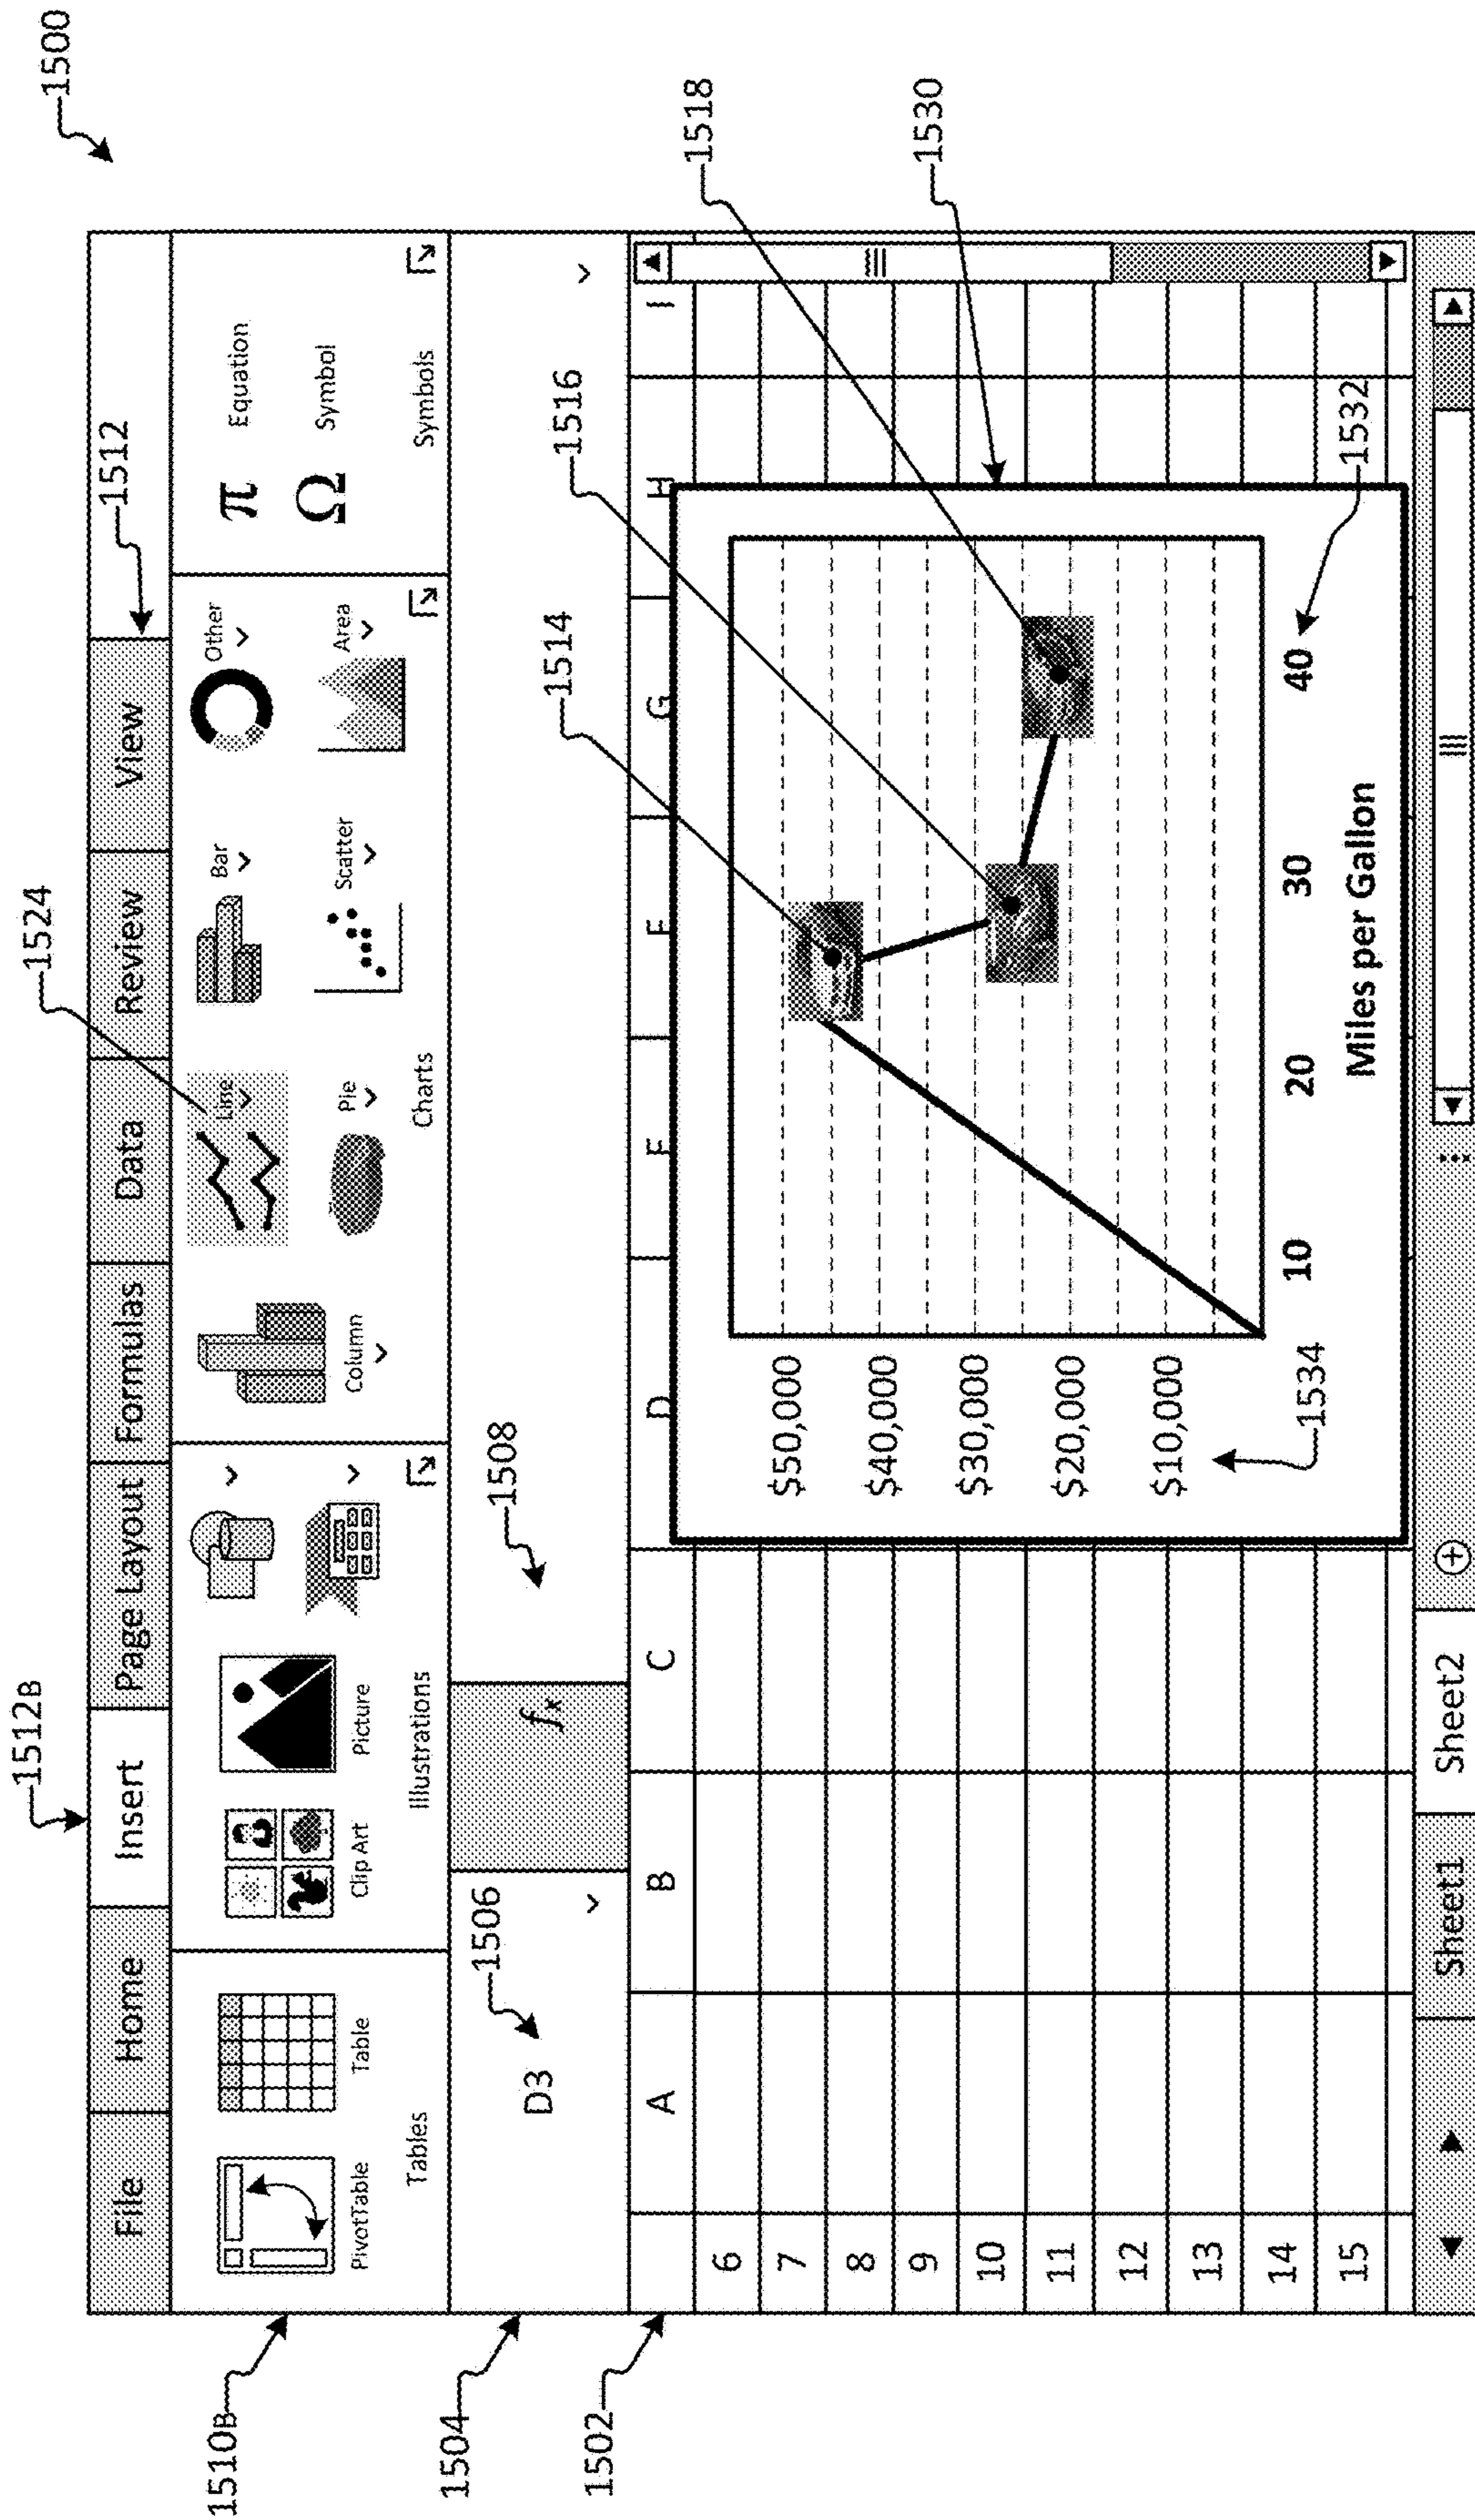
1500

1512B
1512
1524
1506
1508
1514
1516
1518
1530
1532
1534
1510B
1504
1502

File Home Insert Page Layout Formulas Data Review View

PivotTable Table
Tables

Clip Art Picture
Illustrations

Column Line Bar Other
Pie Scatter Area
Charts

$\pi$ Equation
$\Omega$ Symbol
Symbols

D3
$f_x$

A B C D E F G H I

6
7
8
9
10
11
12
13
14
15

$50,000
$40,000
$30,000
$20,000
$10,000

10 20 30 40
Miles per Gallon

Sheet1 Sheet2